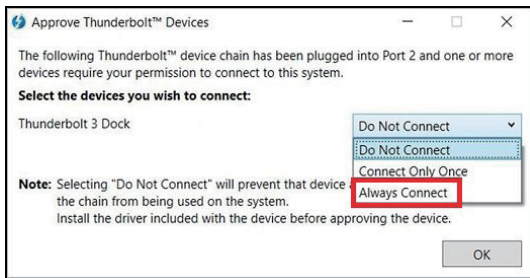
Approve Thunderbolt™ Devices

The following Thunderbolt™ device chain has been plugged into Port 2 and one or more devices require your permission to connect to this system.

Select the devices you wish to connect:

Thunderbolt 3 Dock

Do Not Connect

Do Not Connect
Connect Only Once
Always Connect

Note: Selecting "Do Not Connect" will prevent that device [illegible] the chain from being used on the system.
Install the driver included with the device before approving the device.

OK